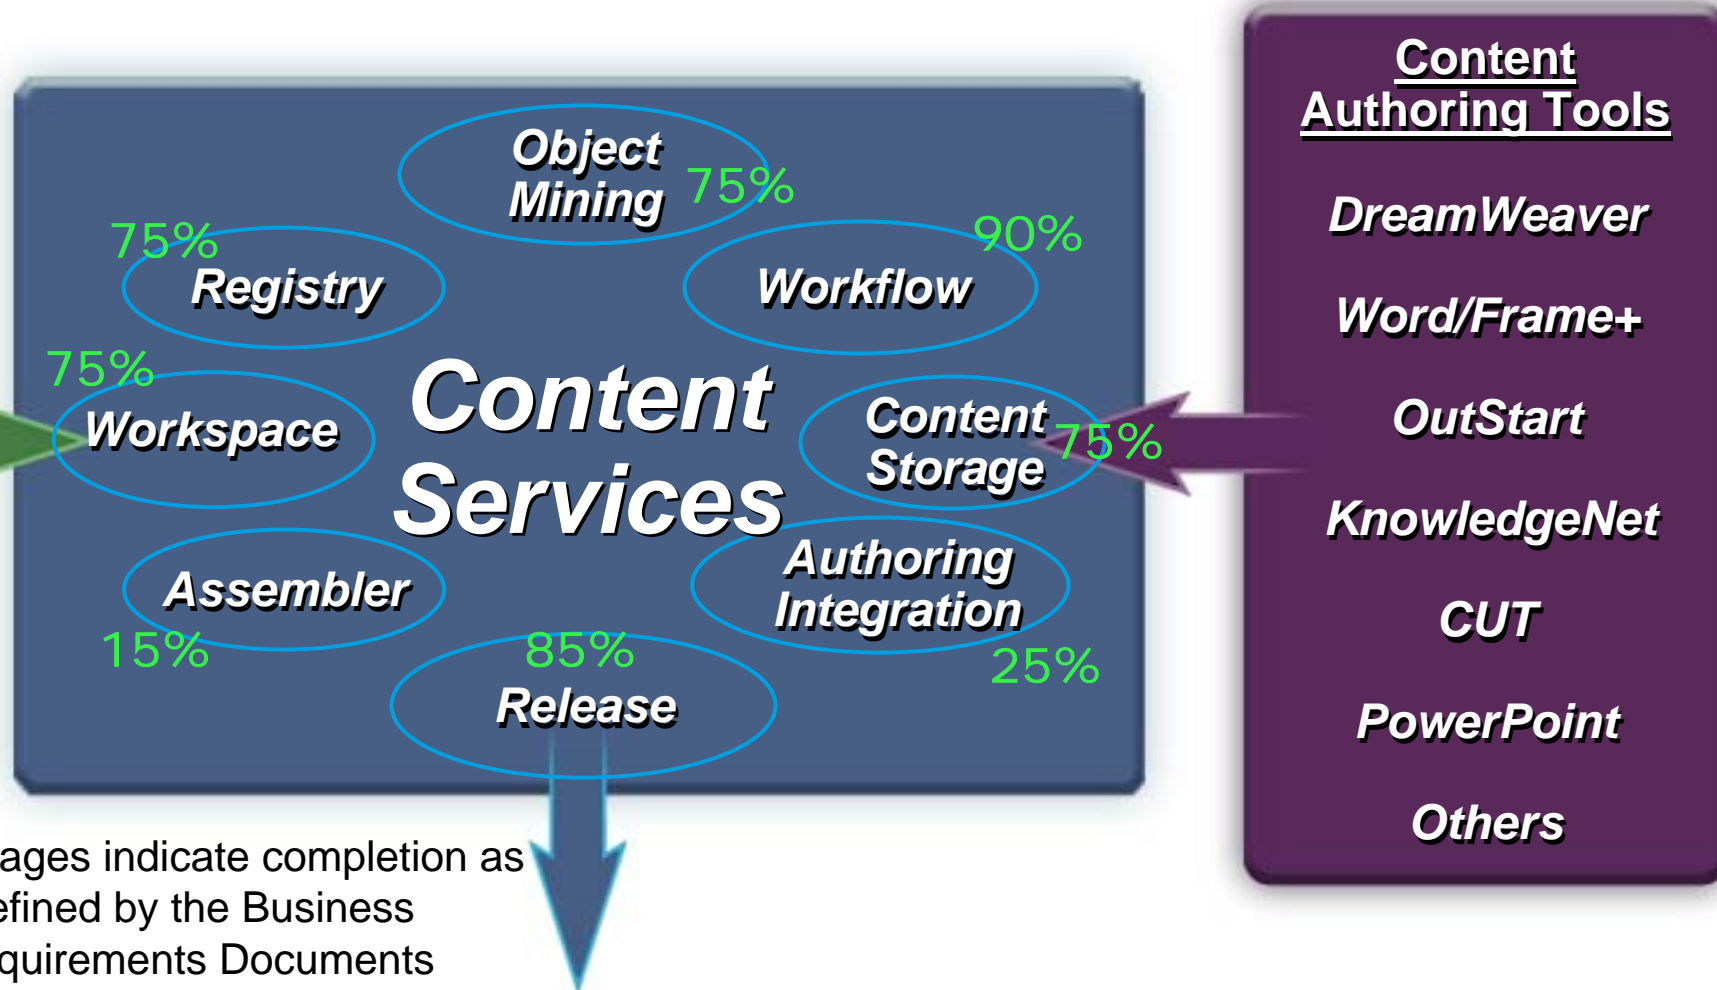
Object Mining 75%

75% Registry

90% Workflow

75% Workspace

Content Services

Content Storage 75%

Assembler

15%

Authoring Integration

25%

85% Release

ages indicate completion as efined by the Business quirements Documents

Content Authoring Tools

DreamWeaver

Word/Frame+

OutStart

KnowledgeNet

CUT

PowerPoint

Others